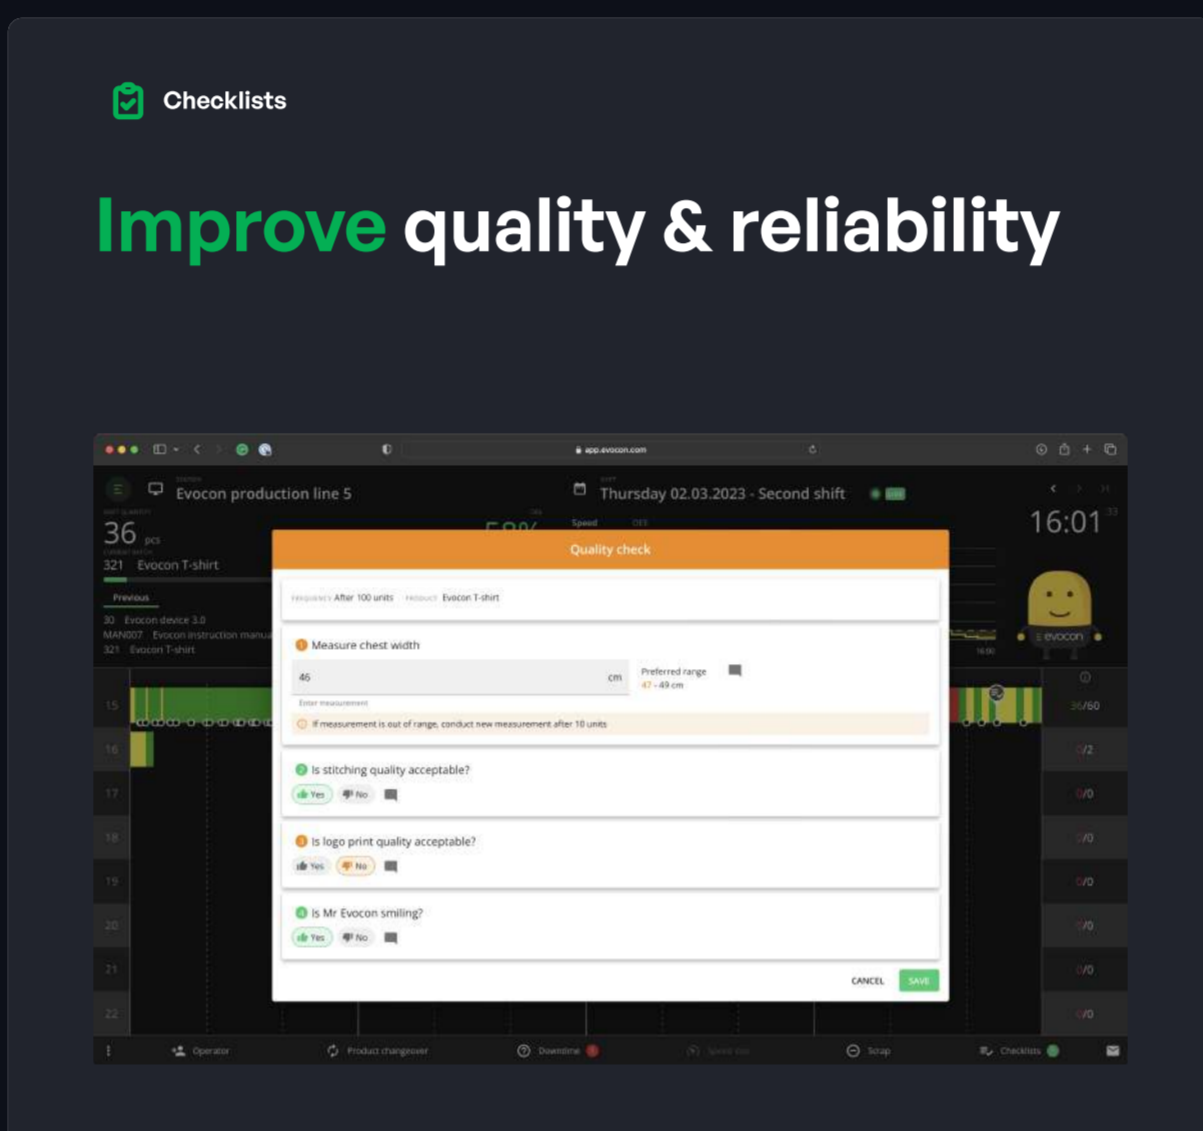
Checklists

Improve quality & reliability

app.evocon.com

Evocon production line 5

Thursday 02.03.2023 - Second shift

16:01

36 pcs

321 Evocon T-shirt

Previous

30 Evocon device 3.0
MAN007 Evocon instruction manual
321 Evocon T-shirt

Speed OEE

evocon

Quality check

FREQUENCY After 100 units PRODUCT Evocon T-shirt

1 Measure chest width

46 cm

Enter measurement

Preferred range
47 - 49 cm

If measurement is out of range, conduct new measurement after 10 units

2 Is stitching quality acceptable?

Yes No

3 Is logo print quality acceptable?

Yes No

4 Is Mr Evocon smiling?

Yes No

CANCEL SAVE

15 16 17 18 19 20 21 22

36/60 0/2 0/0 0/0 0/0 0/0 0/0 0/0

Operator Product changeover Downtime Speed loss Scrap Checklists